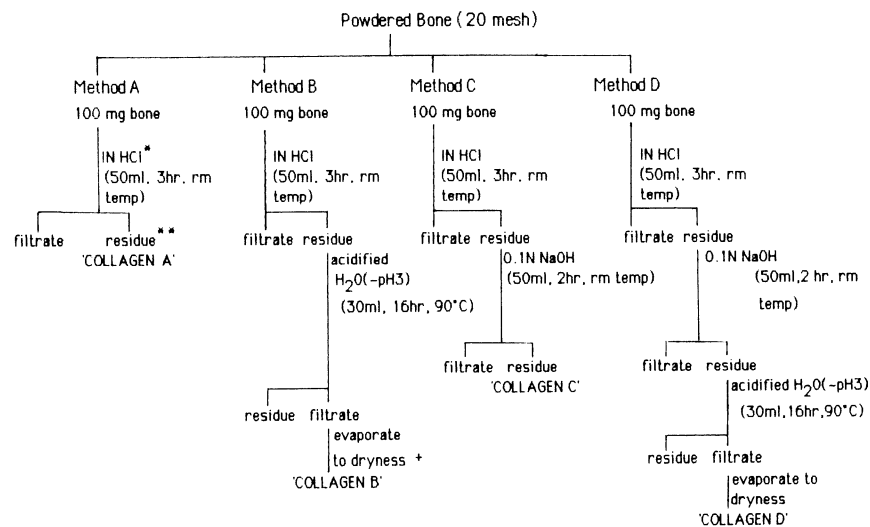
Powdered Bone ( 20 mesh)

Method A
100 mg bone
IN HCl*
(50ml, 3hr, rm temp)
filtrate residue**
'COLLAGEN A'

Method B
100 mg bone
IN HCl
(50ml, 3hr, rm temp)
filtrate residue
acidified $H_2O$(~pH3)
(30ml, 16hr, 90°C)
residue filtrate
evaporate to dryness +
'COLLAGEN B'

Method C
100 mg bone
IN HCl
(50ml, 3hr, rm temp)
filtrate residue
0.1N NaOH
(50ml, 2hr, rm temp)
filtrate residue
'COLLAGEN C'

Method D
100 mg bone
IN HCl
(50ml, 3hr, rm temp)
filtrate residue
0.1N NaOH
(50ml,2 hr, rm temp)
filtrate residue
acidified $H_2O$(~pH3)
(30ml,16hr,90°C)
residue filtrate
evaporate to dryness
'COLLAGEN D'